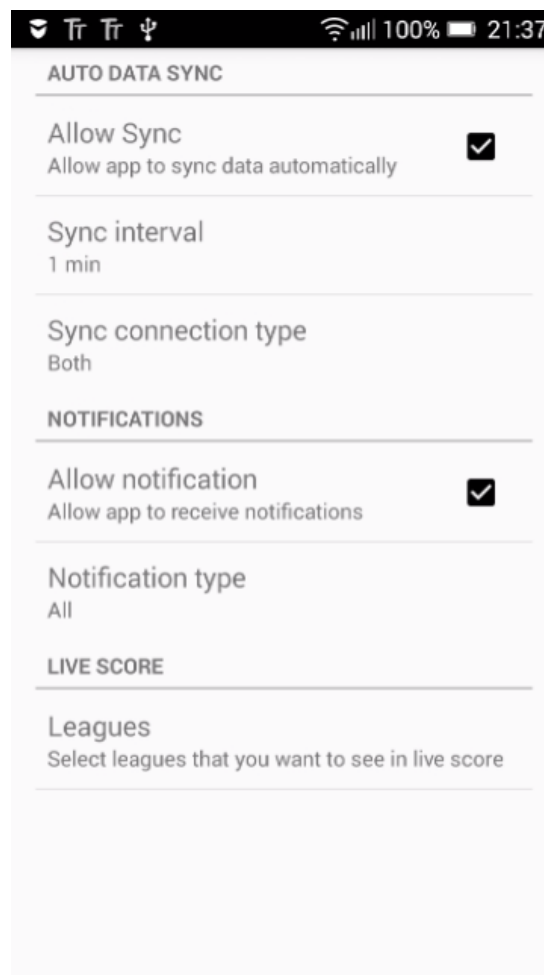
100% 21:37

AUTO DATA SYNC

Allow Sync
Allow app to sync data automatically

Sync interval
1 min

Sync connection type
Both

NOTIFICATIONS

Allow notification
Allow app to receive notifications

Notification type
All

LIVE SCORE

Leagues
Select leagues that you want to see in live score